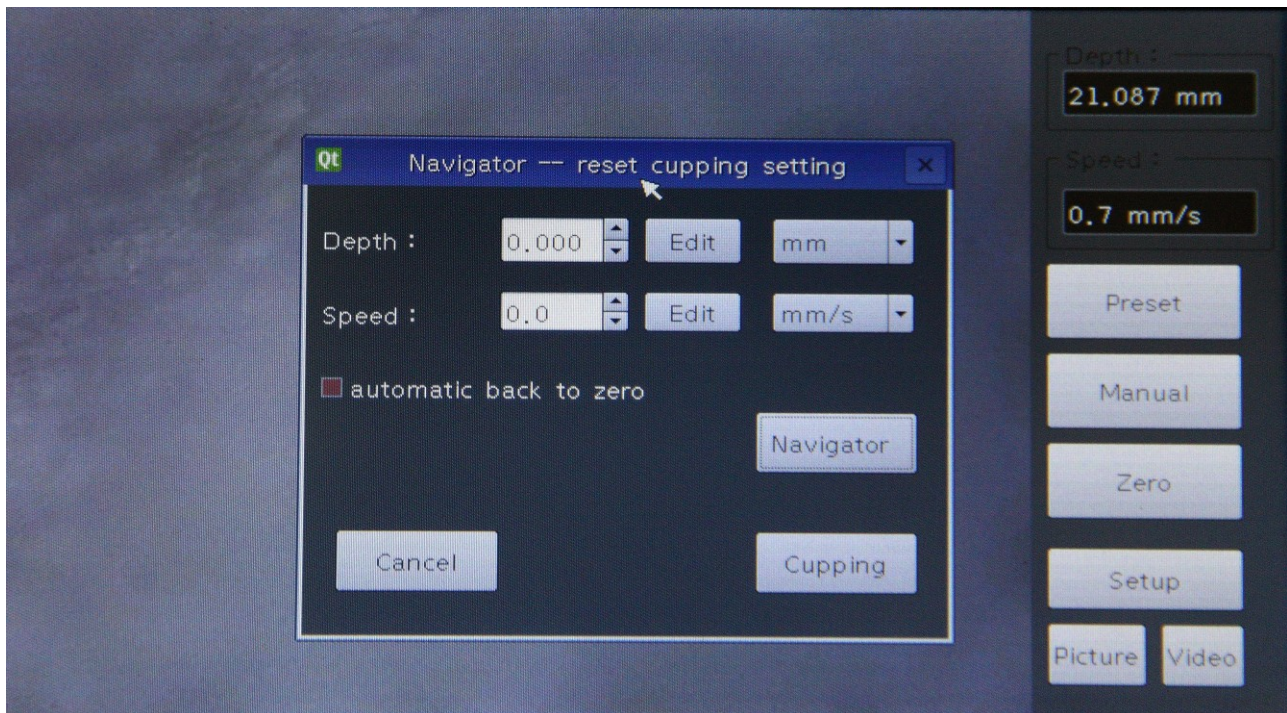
Qt Navigator -- reset cupping setting ×

Depth : 0.000 Edit mm

Speed : 0.0 Edit mm/s

automatic back to zero

Navigator

Cancel

Cupping

Depth :
21.087 mm

Speed :
0.7 mm/s

Preset

Manual

Zero

Setup

Picture

Video